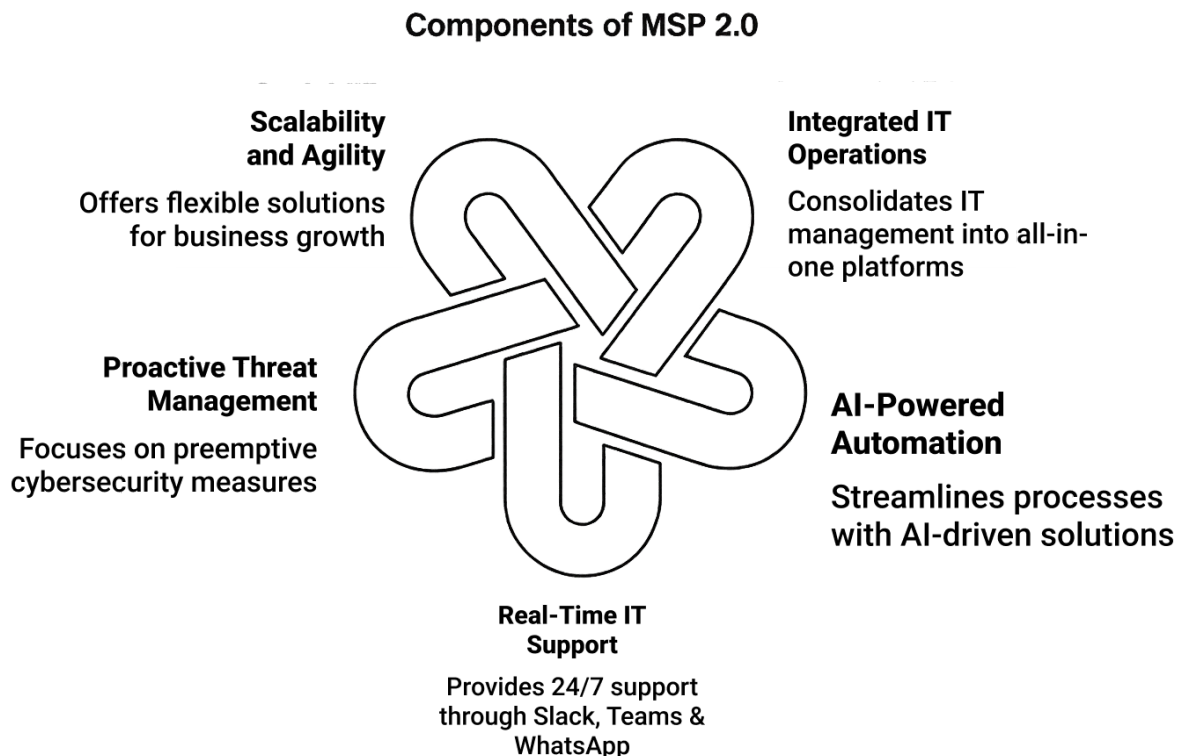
Components of MSP 2.0

Scalability and Agility

Offers flexible solutions for business growth

Integrated IT Operations

Consolidates IT management into all-in-one platforms

Proactive Threat Management

Focuses on preemptive cybersecurity measures

AI-Powered Automation

Streamlines processes with AI-driven solutions

Real-Time IT Support

Provides 24/7 support through Slack, Teams & WhatsApp